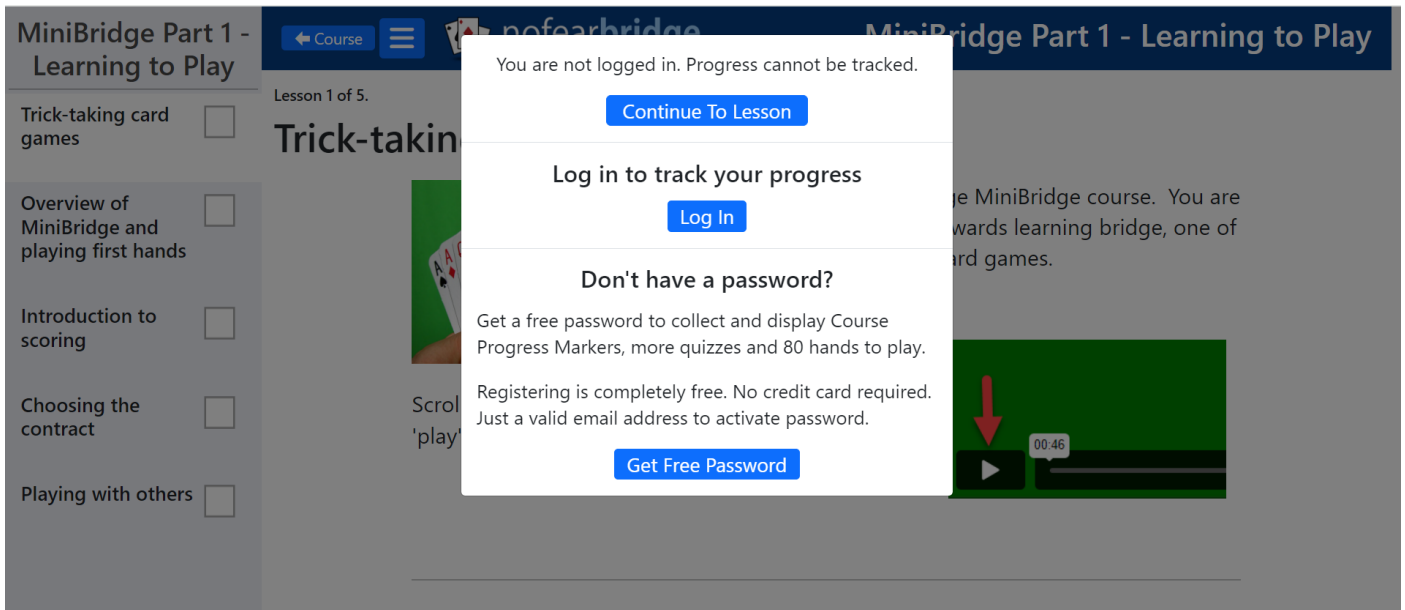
MiniBridge Part 1 - Learning to Play

Trick-taking card games

Overview of MiniBridge and playing first hands

Introduction to scoring

Choosing the contract

Playing with others

Course

nofearbridge

MiniBridge Part 1 - Learning to Play

Lesson 1 of 5.

Trick-takin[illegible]

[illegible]e MiniBridge course. You are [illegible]wards learning bridge, one of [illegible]ard games.

Scrol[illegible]
'play'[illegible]

00:46

You are not logged in. Progress cannot be tracked.

Continue To Lesson

Log in to track your progress

Log In

Don't have a password?

Get a free password to collect and display Course Progress Markers, more quizzes and 80 hands to play.

Registering is completely free. No credit card required. Just a valid email address to activate password.

Get Free Password